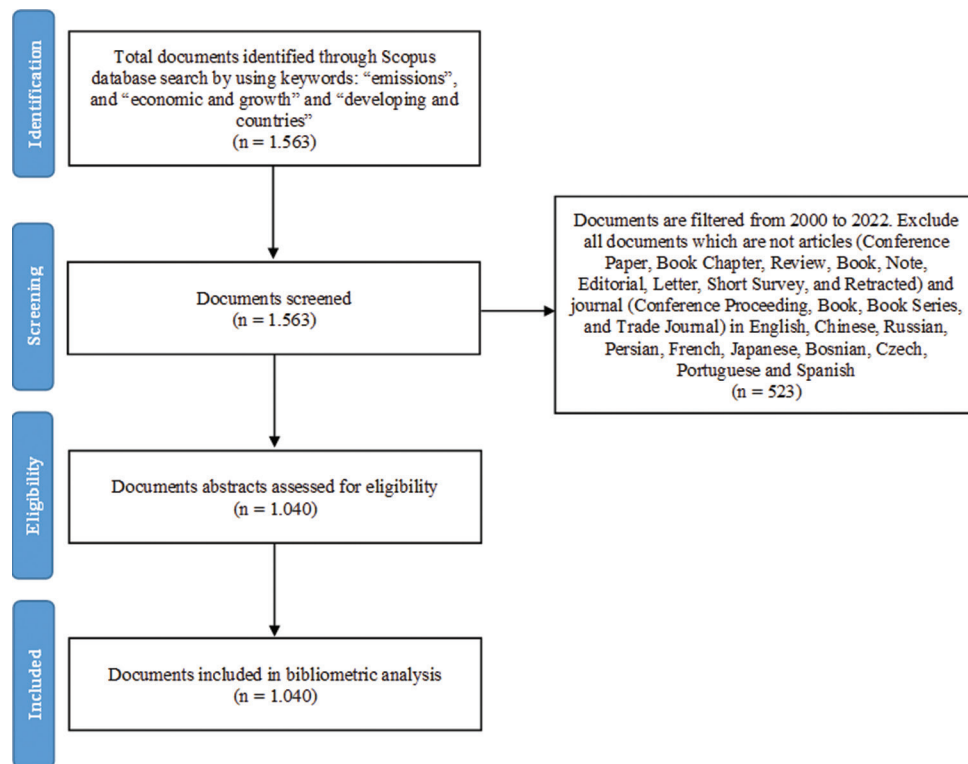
Identification

Total documents identified through Scopus database search by using keywords: "emissions", and "economic and growth" and "developing and countries"
(n = 1.563)

Screening

Documents screened
(n = 1.563)

Documents are filtered from 2000 to 2022. Exclude all documents which are not articles (Conference Paper, Book Chapter, Review, Book, Note, Editorial, Letter, Short Survey, and Retracted) and journal (Conference Proceeding, Book, Book Series, and Trade Journal) in English, Chinese, Russian, Persian, French, Japanese, Bosnian, Czech, Portuguese and Spanish
(n = 523)

Eligibility

Documents abstracts assessed for eligibility
(n = 1.040)

Included

Documents included in bibliometric analysis
(n = 1.040)